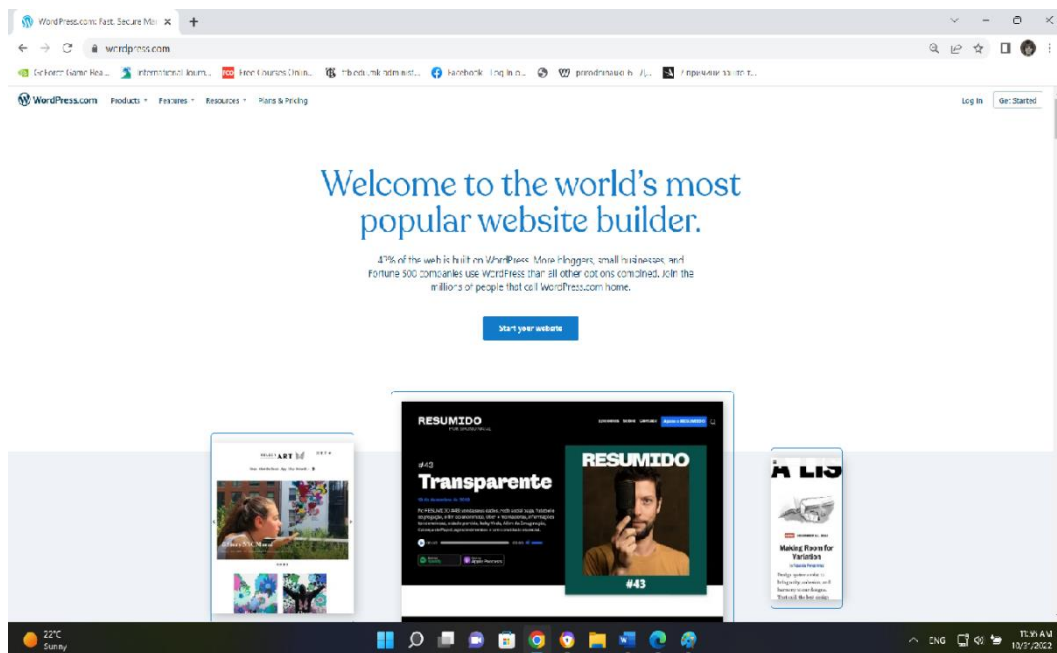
WordPress.com: Fast, Secure Ma ×
+

wordpress.com

Geforce Game Rea... International Journ... Free Courses Onlin... Facebook - Log in o... Approximate ...

WordPress.com Products Features Resources Plans & Pricing
Log In Get Started

Welcome to the world's most popular website builder.

43% of the web is built on WordPress. More bloggers, small businesses, and Fortune 500 companies use WordPress than all other options combined. Join the millions of people that call WordPress.com home.

Start your website

RESUMIDO

#43

Transparente

RESUMIDO

#43

ART

A LIS

Making Room for Variation

22°C
Sunny

ENG
11:56 AM
10/3/2022